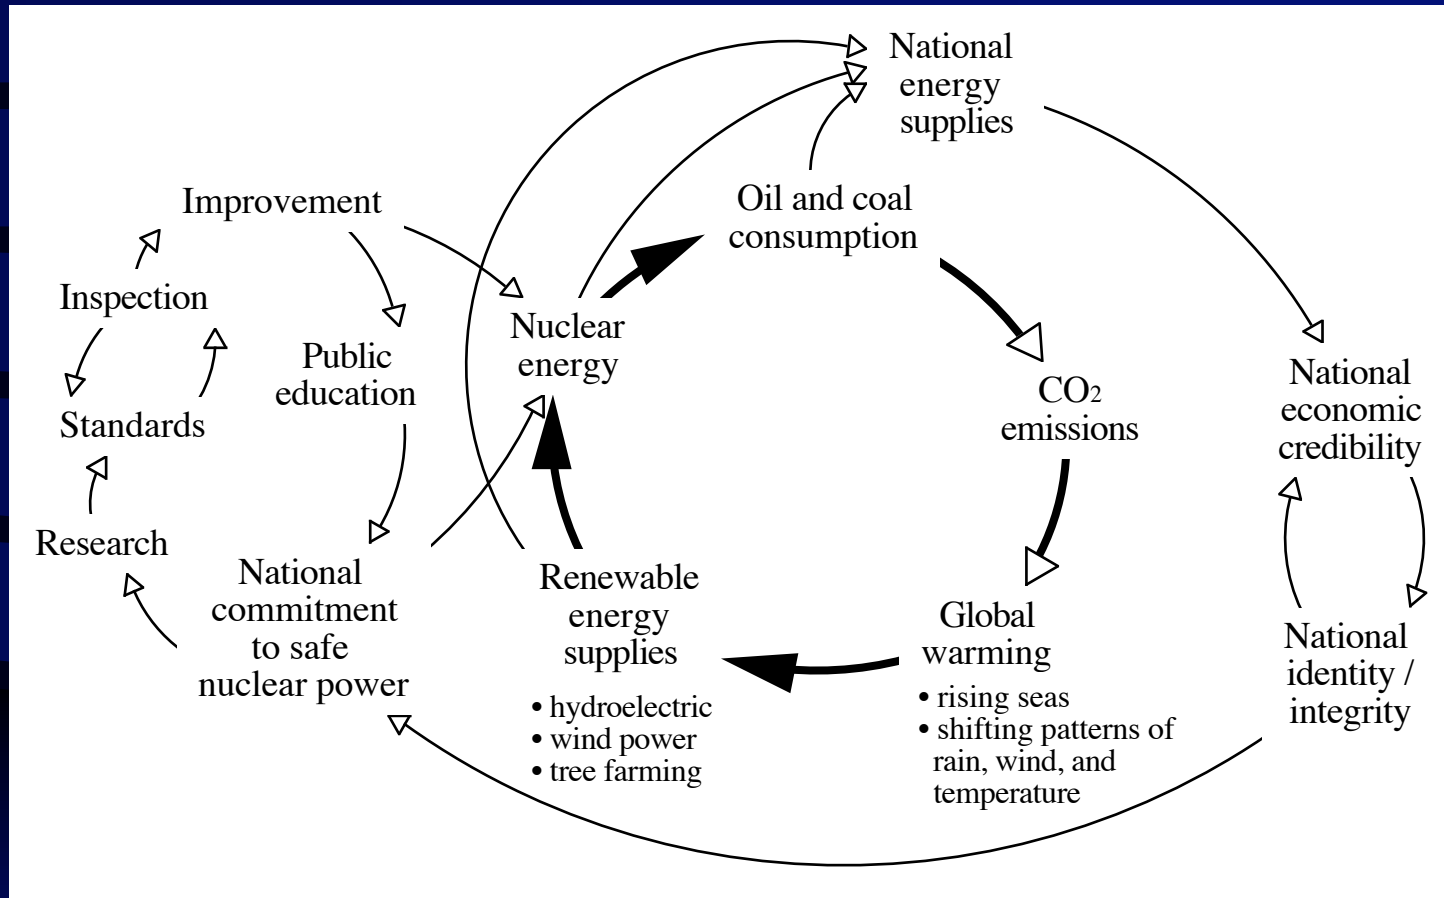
National energy supplies

Improvement

Oil and coal consumption

Inspection

Public education

Nuclear energy

$CO_2$ emissions

National economic credibility

Standards

Research

National commitment to safe nuclear power

Renewable energy supplies
• hydroelectric
• wind power
• tree farming

Global warming
• rising seas
• shifting patterns of rain, wind, and temperature

National identity / integrity